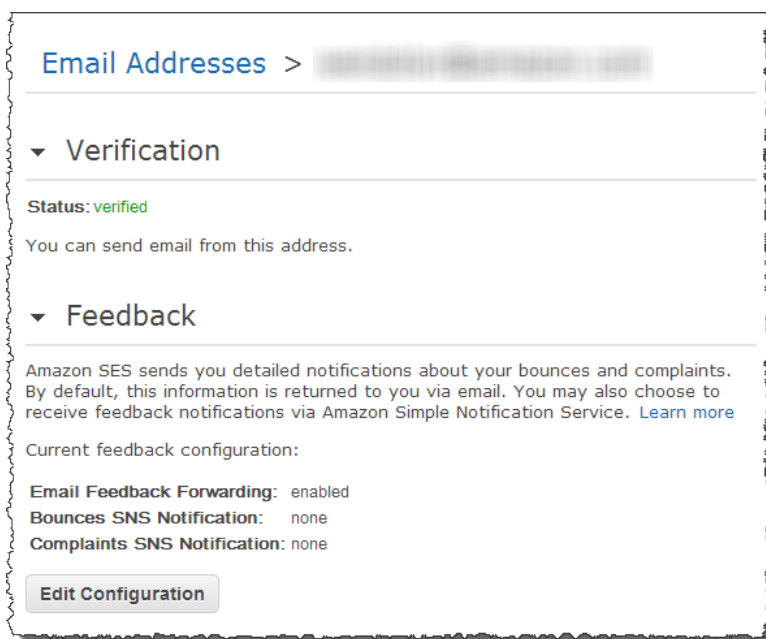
Email Addresses > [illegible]

Verification

Status: verified

You can send email from this address.

Feedback

Amazon SES sends you detailed notifications about your bounces and complaints. By default, this information is returned to you via email. You may also choose to receive feedback notifications via Amazon Simple Notification Service. Learn more

Current feedback configuration:

Email Feedback Forwarding: enabled
Bounces SNS Notification: none
Complaints SNS Notification: none

Edit Configuration